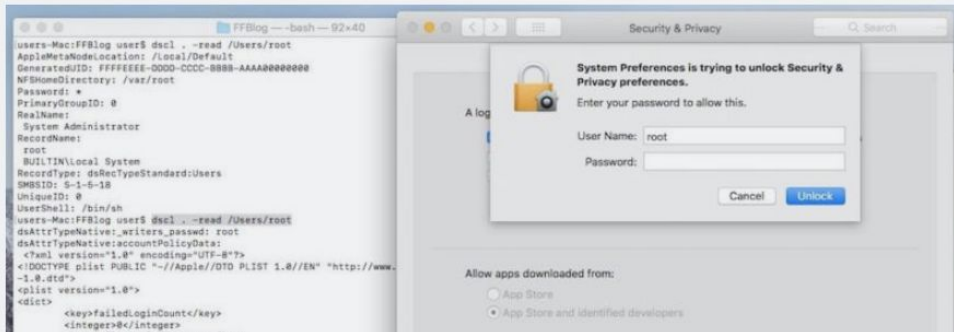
FFBlog — -bash — 92×40

users-Mac:FFBlog user$ dscl . -read /Users/root
AppleMetaNodeLocation: /Local/Default
GeneratedUID: FFFFEEEE-DDDD-CCCC-BBBB-AAAA00000000
NFSHomeDirectory: /var/root
Password: *
PrimaryGroupID: 0
RealName:
 System Administrator
RecordName:
 root
 BUILTIN\Local System
RecordType: dsRecTypeStandard:Users
SMBSID: S-1-5-18
UniqueID: 0
UserShell: /bin/sh
users-Mac:FFBlog user$ dscl . -read /Users/root
dsAttrTypeNative:_writers_passwd: root
dsAttrTypeNative:accountPolicyData:
 <?xml version="1.0" encoding="UTF-8"?>
<!DOCTYPE plist PUBLIC "-//Apple//DTD PLIST 1.0//EN" "http://www.
-1.0.dtd">
<plist version="1.0">
<dict>
	<key>failedLoginCount</key>
	<integer>0</integer>

Security & Privacy

Q Search

System Preferences is trying to unlock Security & Privacy preferences.

Enter your password to allow this.

User Name: root

Password:

Cancel

Unlock

A log

Allow apps downloaded from:

App Store

App Store and identified developers